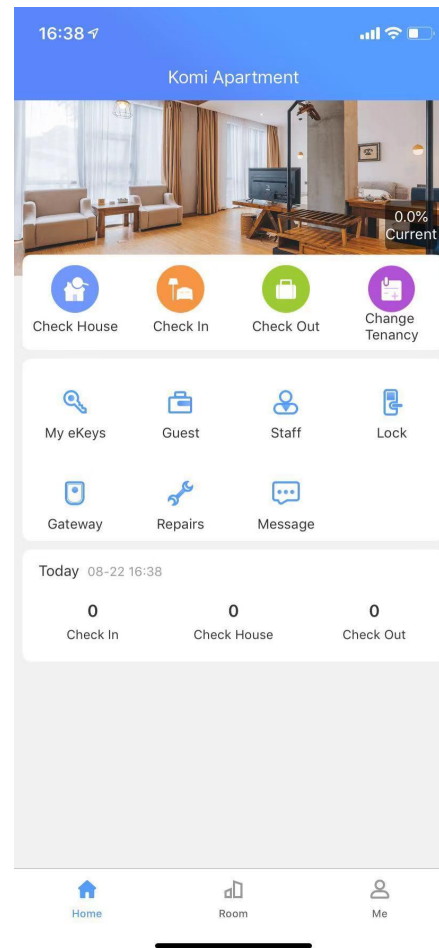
16:38

Komi Apartment

0.0%
Current

Check House
Check In
Check Out
Change Tenancy

My eKeys
Guest
Staff
Lock
Gateway
Repairs
Message

Today 08-22 16:38

| 0 | 0 | 0 |
|---|---|---|
| Check In | Check House | Check Out |

Home
Room
Me